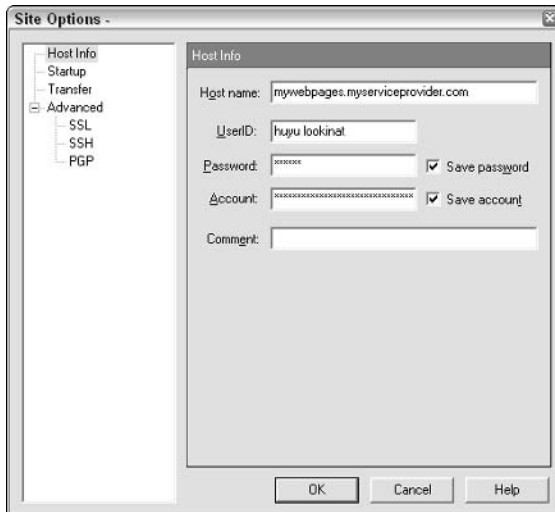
Site Options -

Host Info
Startup
Transfer
Advanced
SSL
SSH
PGP

Host Info

Host name: mywebpages.myserviceprovider.com

UserID: huyu lookinat

Password: ******

Save password

Account: ******************************

Save account

Comment:

OK

Cancel

Help